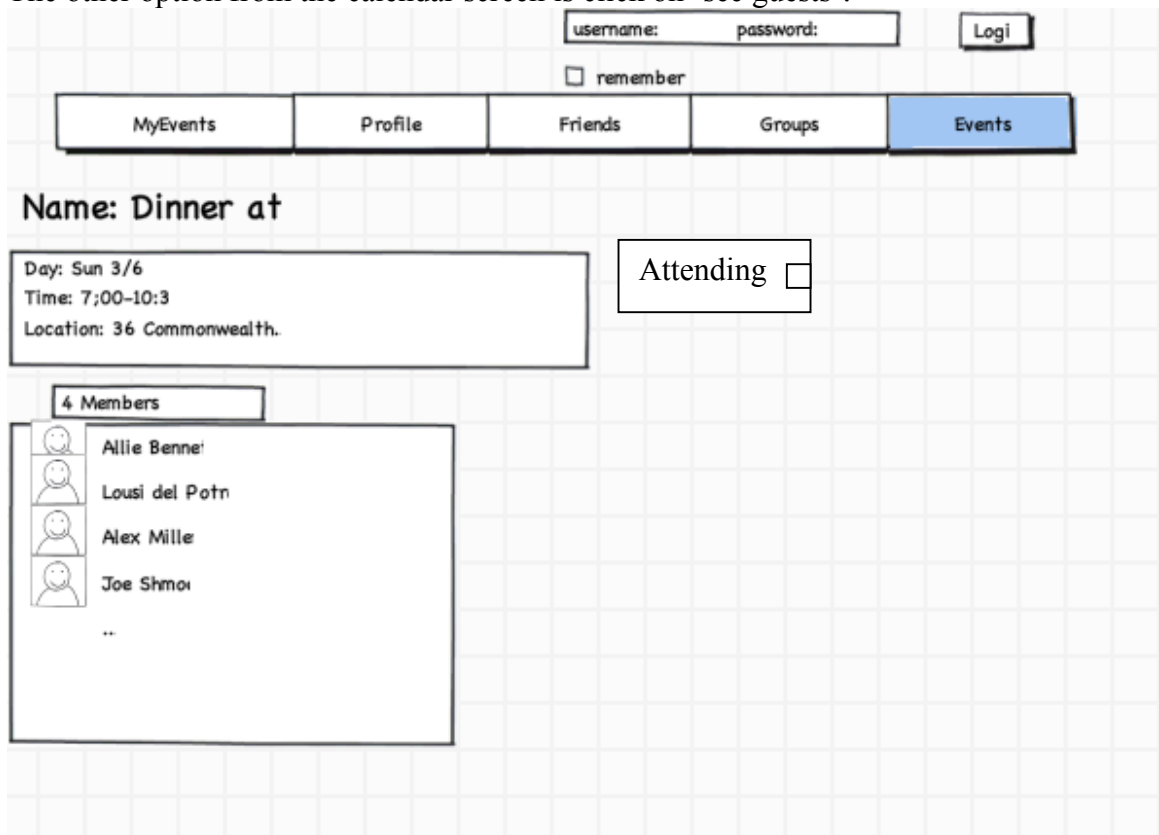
The other option from the calendar screen is click on "see guests".

username: password:

Logi

remember

| MyEvents | Profile | Friends | Groups | Events |
|---|---|---|---|---|

Name: Dinner at

Day: Sun 3/6
Time: 7;00-10:3
Location: 36 Commonwealth.

Attending

4 Members

Allie Bennet
Lousi del Potn
Alex Mille
Joe Shmo
..